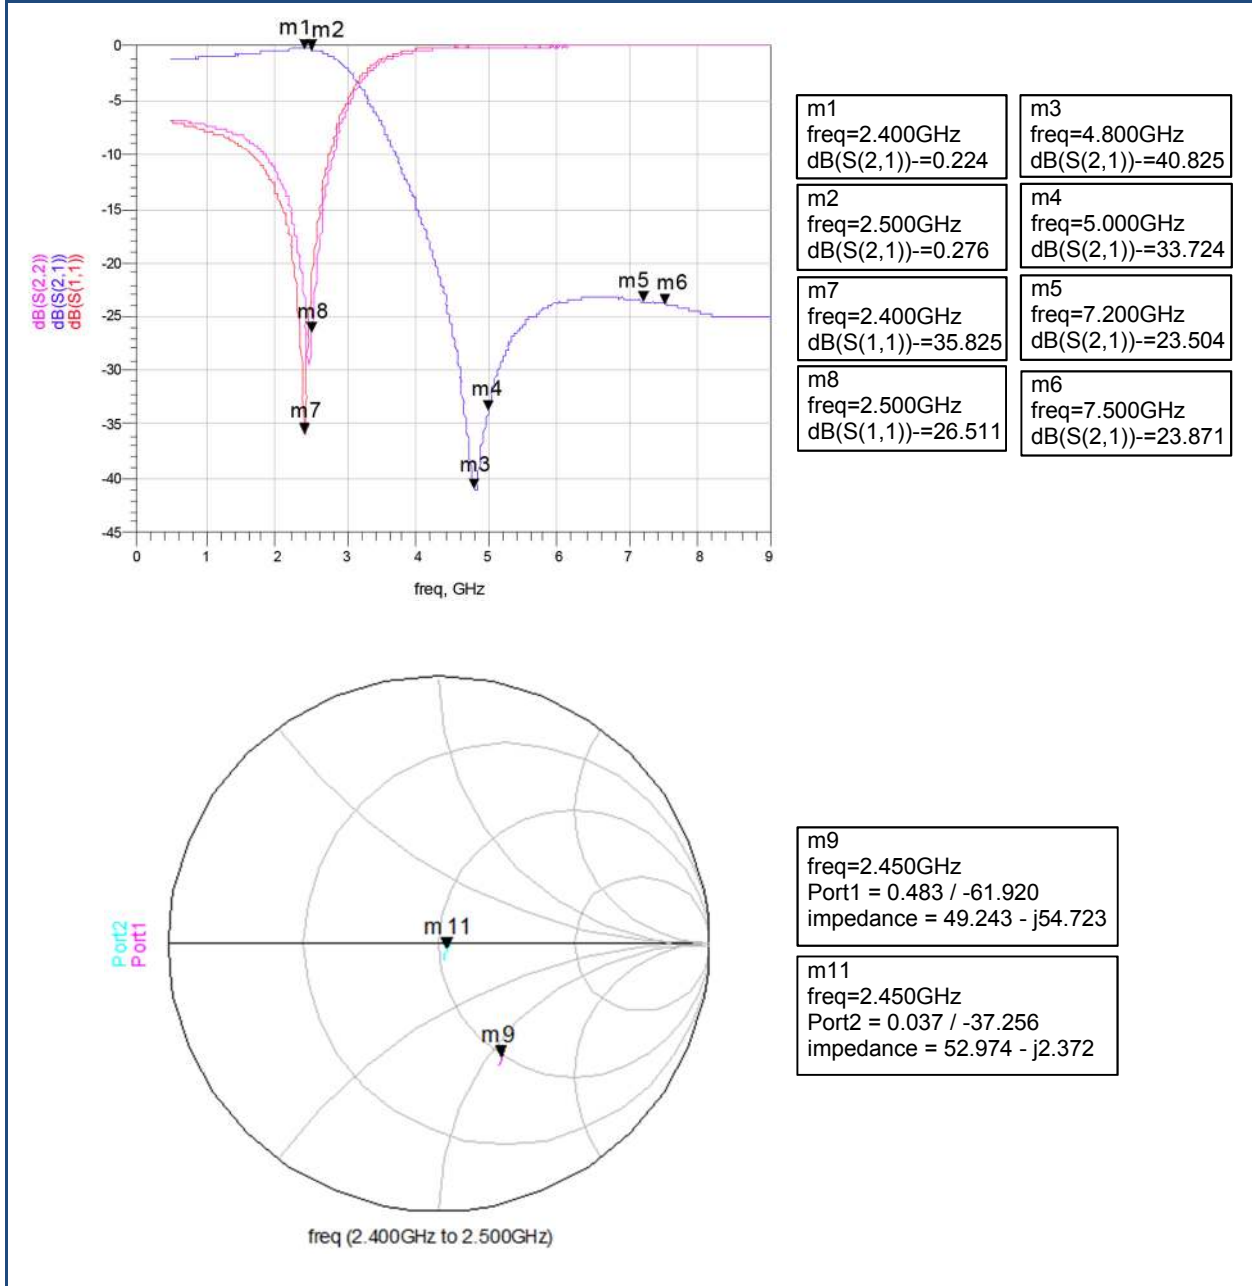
m1m2

0
-5
-10
-15
-20
-25
-30
-35
-40
-45

dB(S(2,2))
dB(S(2,1))
dB(S(1,1))

m8
m7
m4
m3
m5 m6

0 1 2 3 4 5 6 7 8 9

freq, GHz

m1
freq=2.400GHz
dB(S(2,1))-=0.224

m3
freq=4.800GHz
dB(S(2,1))-=40.825

m2
freq=2.500GHz
dB(S(2,1))-=0.276

m4
freq=5.000GHz
dB(S(2,1))-=33.724

m7
freq=2.400GHz
dB(S(1,1))-=35.825

m5
freq=7.200GHz
dB(S(2,1))-=23.504

m8
freq=2.500GHz
dB(S(1,1))-=26.511

m6
freq=7.500GHz
dB(S(2,1))-=23.871

Port2
Port1

m 11
m9

freq (2.400GHz to 2.500GHz)

m9
freq=2.450GHz
Port1 = 0.483 / -61.920
impedance = 49.243 - j54.723

m11
freq=2.450GHz
Port2 = 0.037 / -37.256
impedance = 52.974 - j2.372